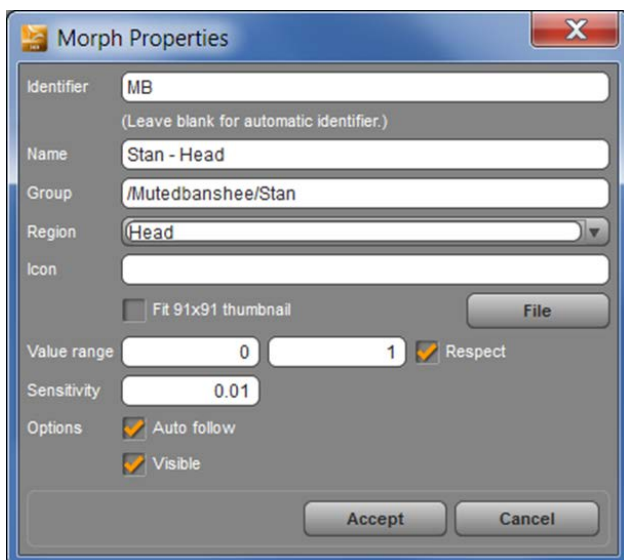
Morph Properties

Identifier MB

(Leave blank for automatic identifier.)

Name Stan - Head

Group /Mutedbanshee/Stan

Region Head

Icon

Fit 91x91 thumbnail

File

Value range 0 1 Respect

Sensitivity 0.01

Options Auto follow

Visible

Accept

Cancel